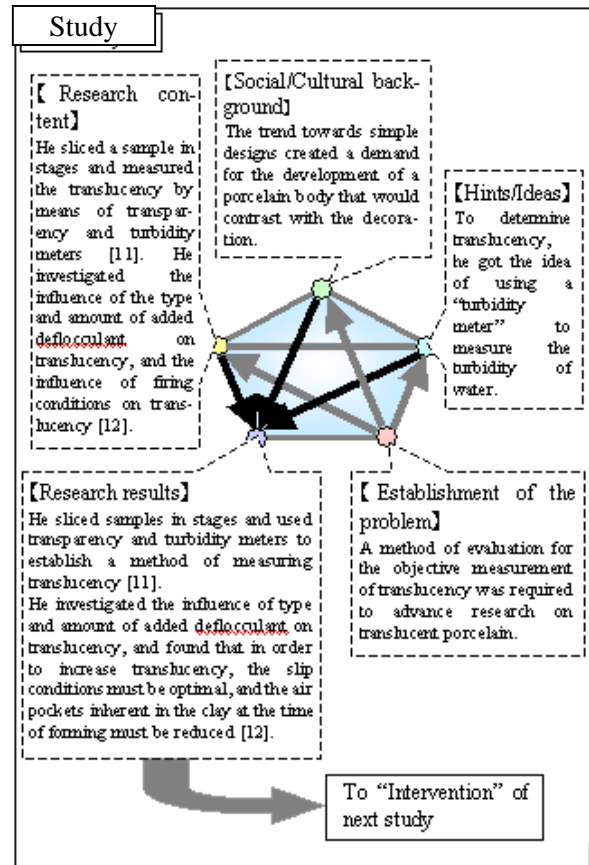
Study

【Research content】
He sliced a sample in stages and measured the translucency by means of transparency and turbidity meters [11]. He investigated the influence of the type and amount of added deflocculant on translucency, and the influence of firing conditions on translucency [12].

【Social/Cultural background】
The trend towards simple designs created a demand for the development of a porcelain body that would contrast with the decoration.

【Hints/Ideas】
To determine translucency, he got the idea of using a "turbidity meter" to measure the turbidity of water.

【Research results】
He sliced samples in stages and used transparency and turbidity meters to establish a method of measuring translucency [11].
He investigated the influence of type and amount of added deflocculant on translucency, and found that in order to increase translucency, the slip conditions must be optimal, and the air pockets inherent in the clay at the time of forming must be reduced [12].

【Establishment of the problem】
A method of evaluation for the objective measurement of translucency was required to advance research on translucent porcelain.

To "Intervention" of next study